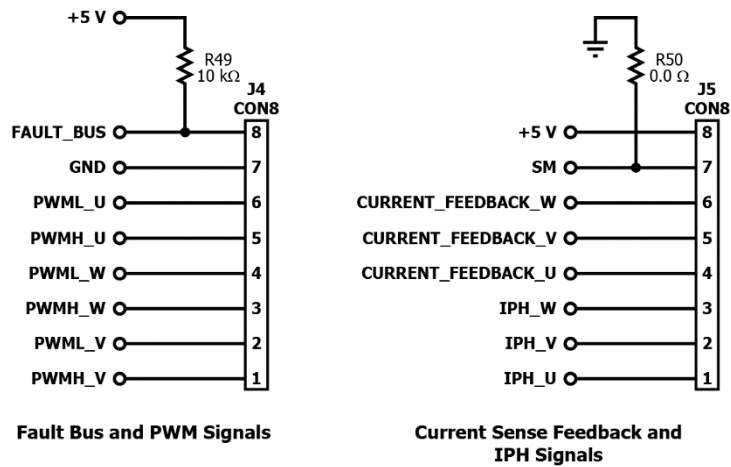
+5 V

R49
10 kΩ

J4
CON8

FAULT_BUS 8
GND 7
PWML_U 6
PWMH_U 5
PWML_W 4
PWMH_W 3
PWML_V 2
PWMH_V 1

Fault Bus and PWM Signals

R50
0.0 Ω

J5
CON8

+5 V 8
SM 7
CURRENT_FEEDBACK_W 6
CURRENT_FEEDBACK_V 5
CURRENT_FEEDBACK_U 4
IPH_W 3
IPH_V 2
IPH_U 1

Current Sense Feedback and IPH Signals